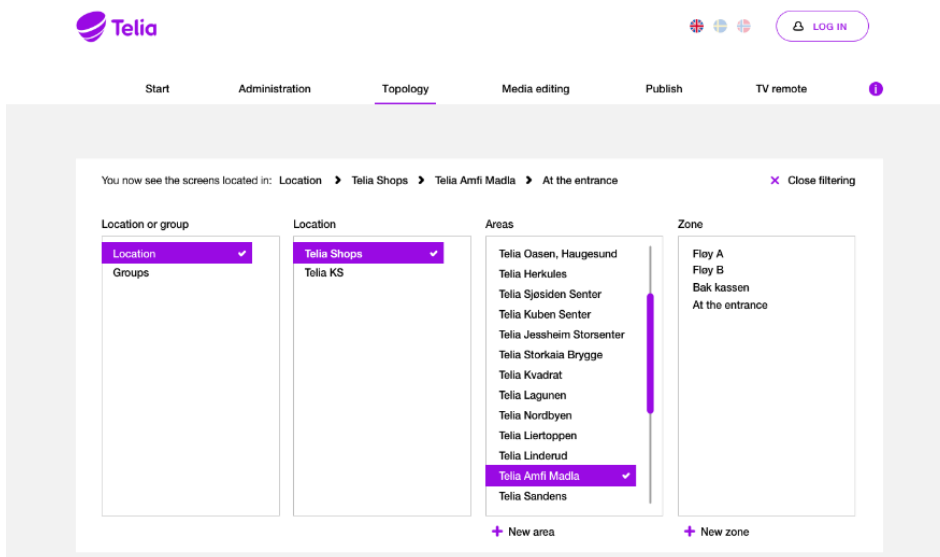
Telia

LOG IN

Start Administration Topology Media editing Publish TV remote

You now see the screens located in: Location > Telia Shops > Telia Amfi Madla > At the entrance

Close filtering

Location or group
Location
Groups

Location
Telia Shops
Telia KS

Areas
Telia Oasen, Haugesund
Telia Herkules
Telia Sjøsiden Senter
Telia Kuben Senter
Telia Jessheim Storsenter
Telia Storkaia Brygge
Telia Kvadrat
Telia Lagunen
Telia Nordbyen
Telia Liertoppen
Telia Linderud
Telia Amfi Madla
Telia Sandens

+ New area

Zone
Fløy A
Fløy B
Bak kassen
At the entrance

+ New zone